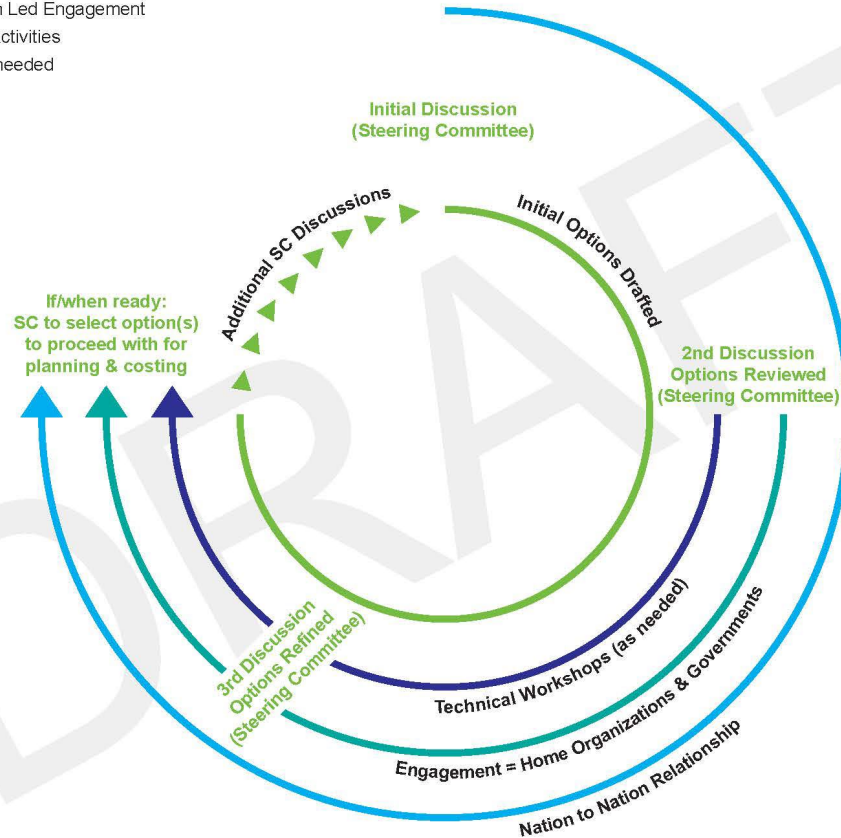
n Led Engagement
ctivities
needed

Initial Discussion
(Steering Committee)

Additional SC Discussions

Initial Options Drafted

If/when ready:
SC to select option(s)
to proceed with for
planning & costing

2nd Discussion
Options Reviewed
(Steering Committee)

3rd Discussion
Options Refined
(Steering Committee)

Technical Workshops (as needed)

Engagement = Home Organizations & Governments

Nation to Nation Relationship

DRAFT